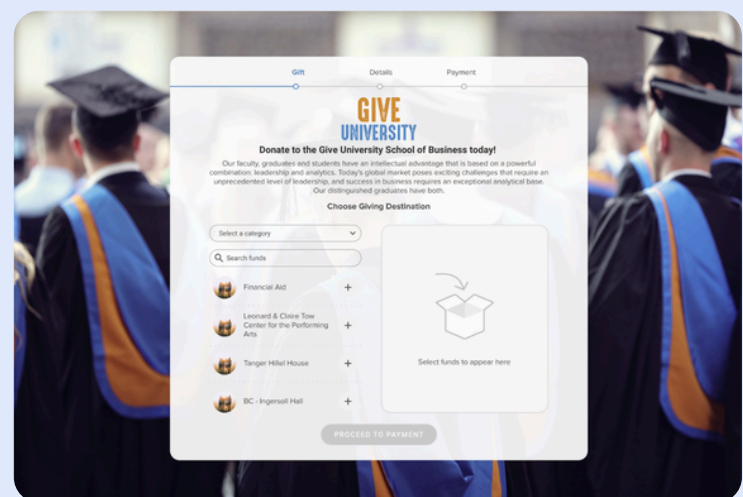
Gift
Details
Payment

GIVE
UNIVERSITY

Donate to the Give University School of Business today!

Our faculty, graduates and students have an intellectual advantage that is based on a powerful combination: leadership and analytics. Today's global market poses exciting challenges that require an unprecedented level of leadership, and success in business requires an exceptional analytical base. Our distinguished graduates have both.

Choose Giving Destination

Select a category

Search funds

Financial Aid +

Leonard & Claire Tow Center for the Performing Arts +

Tanger Hillel House +

BC - Ingersoll Hall +

Select funds to appear here

PROCEED TO PAYMENT